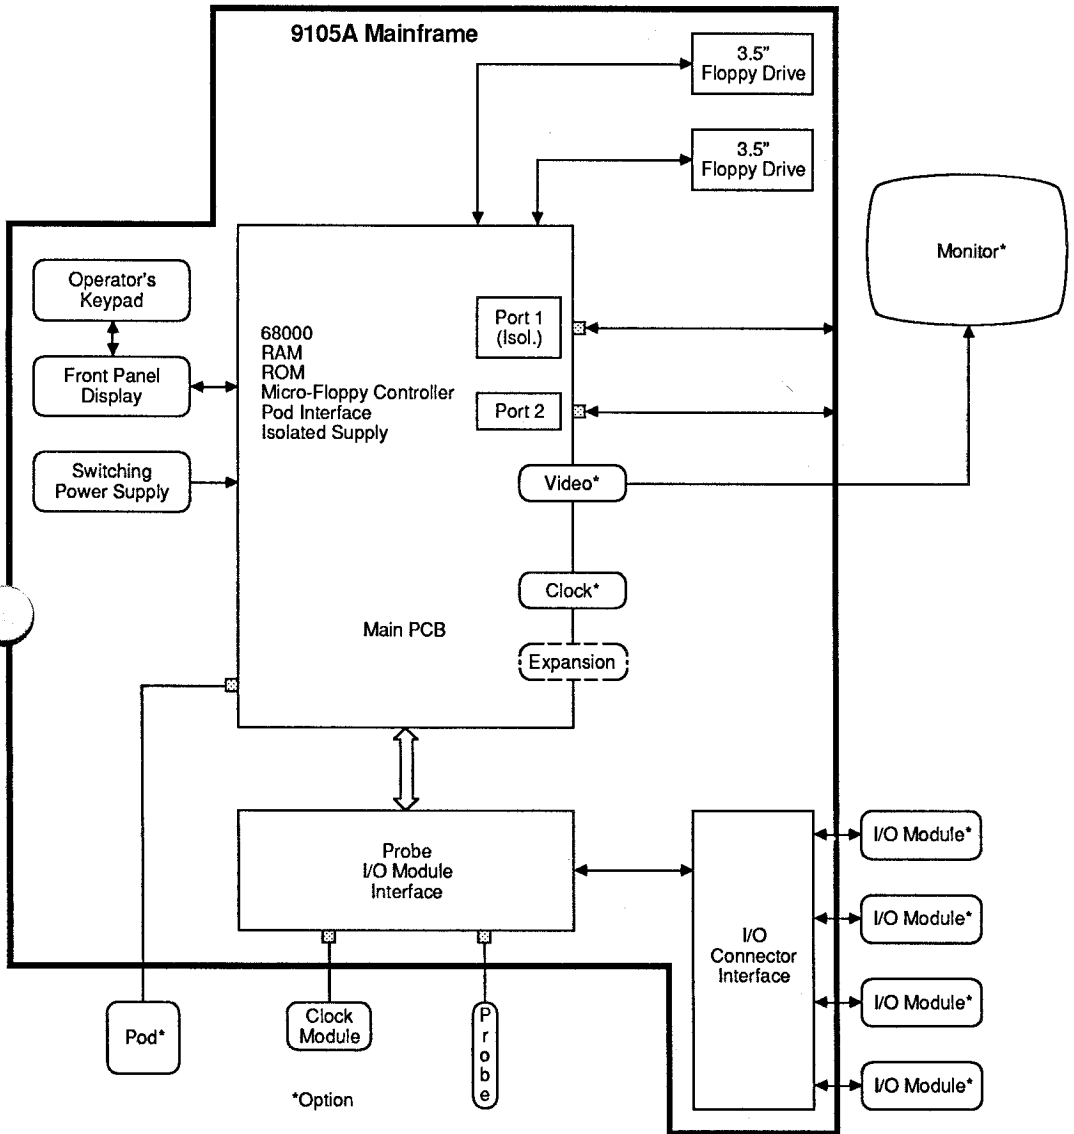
9105A Mainframe

3.5" Floppy Drive

3.5" Floppy Drive

Monitor*

Operator's Keypad

Front Panel Display

Switching Power Supply

68000
RAM
ROM
Micro-Floppy Controller
Pod Interface
Isolated Supply

Port 1 (Isol.)

Port 2

Video*

Clock*

Expansion

Main PCB

Probe
I/O Module
Interface

I/O Connector Interface

I/O Module*

I/O Module*

I/O Module*

I/O Module*

Pod*

Clock Module

Probe

*Option